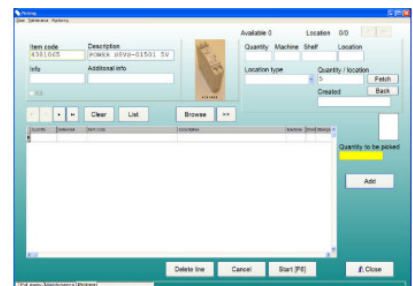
Picking
User Maintenance Machinery

Item code
4381065
Description
POWER 48V9-01501 5V
Info
Additional info

Available 0
Location 0/0
Quantity
Machine
Shelf
Location
Location type
Quantity / location
5
Fetch
Back
Created

Clear
List
Browse
>>

Quantity
Delivered
Item code
Description
Machine
Shelf
Location

Quantity to be picked
Add

Delete line
Cancel
Start [F6]
Close